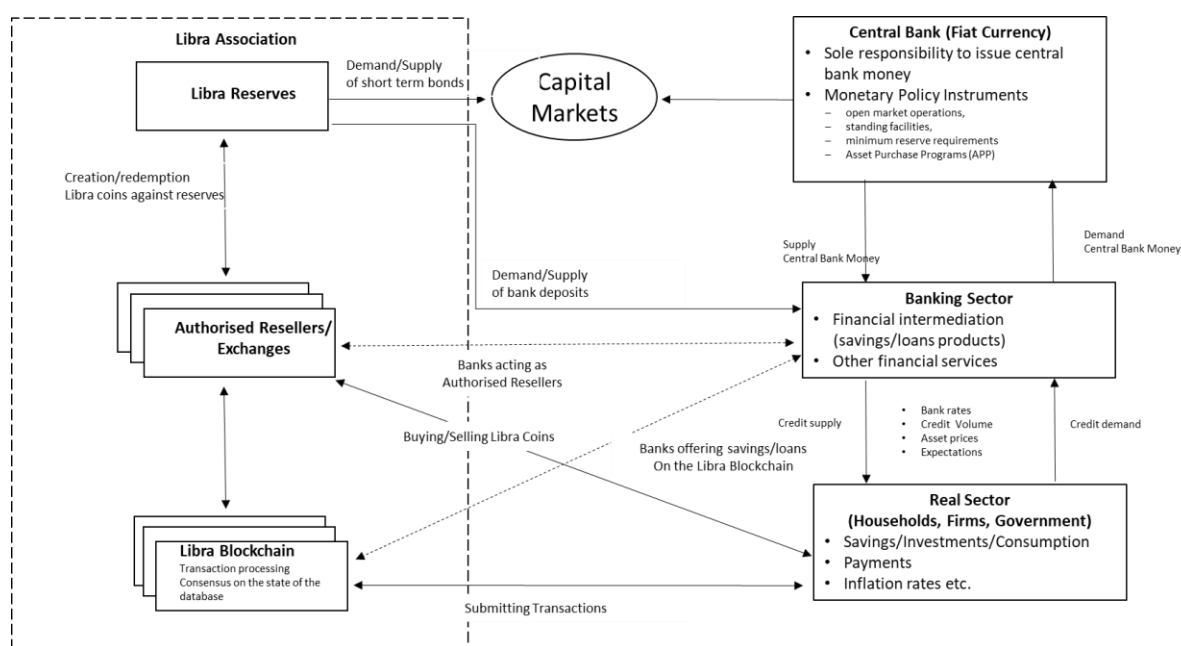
Libra Association

Libra Reserves

Demand/Supply of short term bonds

Capital Markets

Central Bank (Fiat Currency)
• Sole responsibility to issue central bank money
• Monetary Policy Instruments
– open market operations,
– standing facilities,
– minimum reserve requirements
– Asset Purchase Programs (APP)

Creation/redemption Libra coins against reserves

Supply Central Bank Money

Demand Central Bank Money

Demand/Supply of bank deposits

Authorised Resellers/ Exchanges

Banking Sector
• Financial intermediation (savings/loans products)
• Other financial services

Banks acting as Authorised Resellers

Buying/Selling Libra Coins

Banks offering savings/loans On the Libra Blockchain

Credit supply

• Bank rates
• Credit Volume
• Asset prices
• Expectations

Credit demand

Libra Blockchain
Transaction processing
Consensus on the state of the database

Real Sector (Households, Firms, Government)
• Savings/Investments/Consumption
• Payments
• Inflation rates etc.

Submitting Transactions